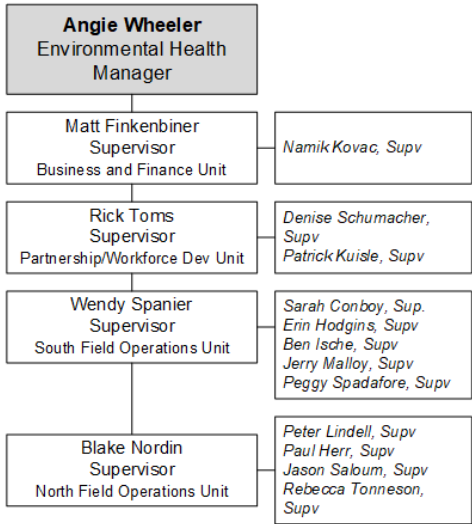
Angie Wheeler
Environmental Health Manager

Matt Finkenbiner
Supervisor
Business and Finance Unit

Namik Kovac, Supv

Rick Toms
Supervisor
Partnership/Workforce Dev Unit

Denise Schumacher, Supv
Patrick Kuisle, Supv

Wendy Spanier
Supervisor
South Field Operations Unit

Sarah Conboy, Sup.
Erin Hodgins, Supv
Ben Ische, Supv
Jerry Malloy, Supv
Peggy Spadafore, Supv

Blake Nordin
Supervisor
North Field Operations Unit

Peter Lindell, Supv
Paul Herr, Supv
Jason Saloum, Supv
Rebecca Tonneson, Supv